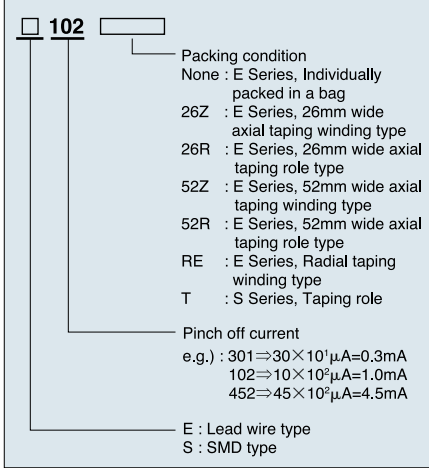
□ 102 

Packing condition
None : E Series, Individually packed in a bag
26Z : E Series, 26mm wide axial taping winding type
26R : E Series, 26mm wide axial taping role type
52Z : E Series, 52mm wide axial taping winding type
52R : E Series, 52mm wide axial taping role type
RE : E Series, Radial taping winding type
T : S Series, Taping role

Pinch off current
e.g.) : 301⇒30×$10^1$μA=0.3mA
102⇒10×$10^2$μA=1.0mA
452⇒45×$10^2$μA=4.5mA

E : Lead wire type
S : SMD type